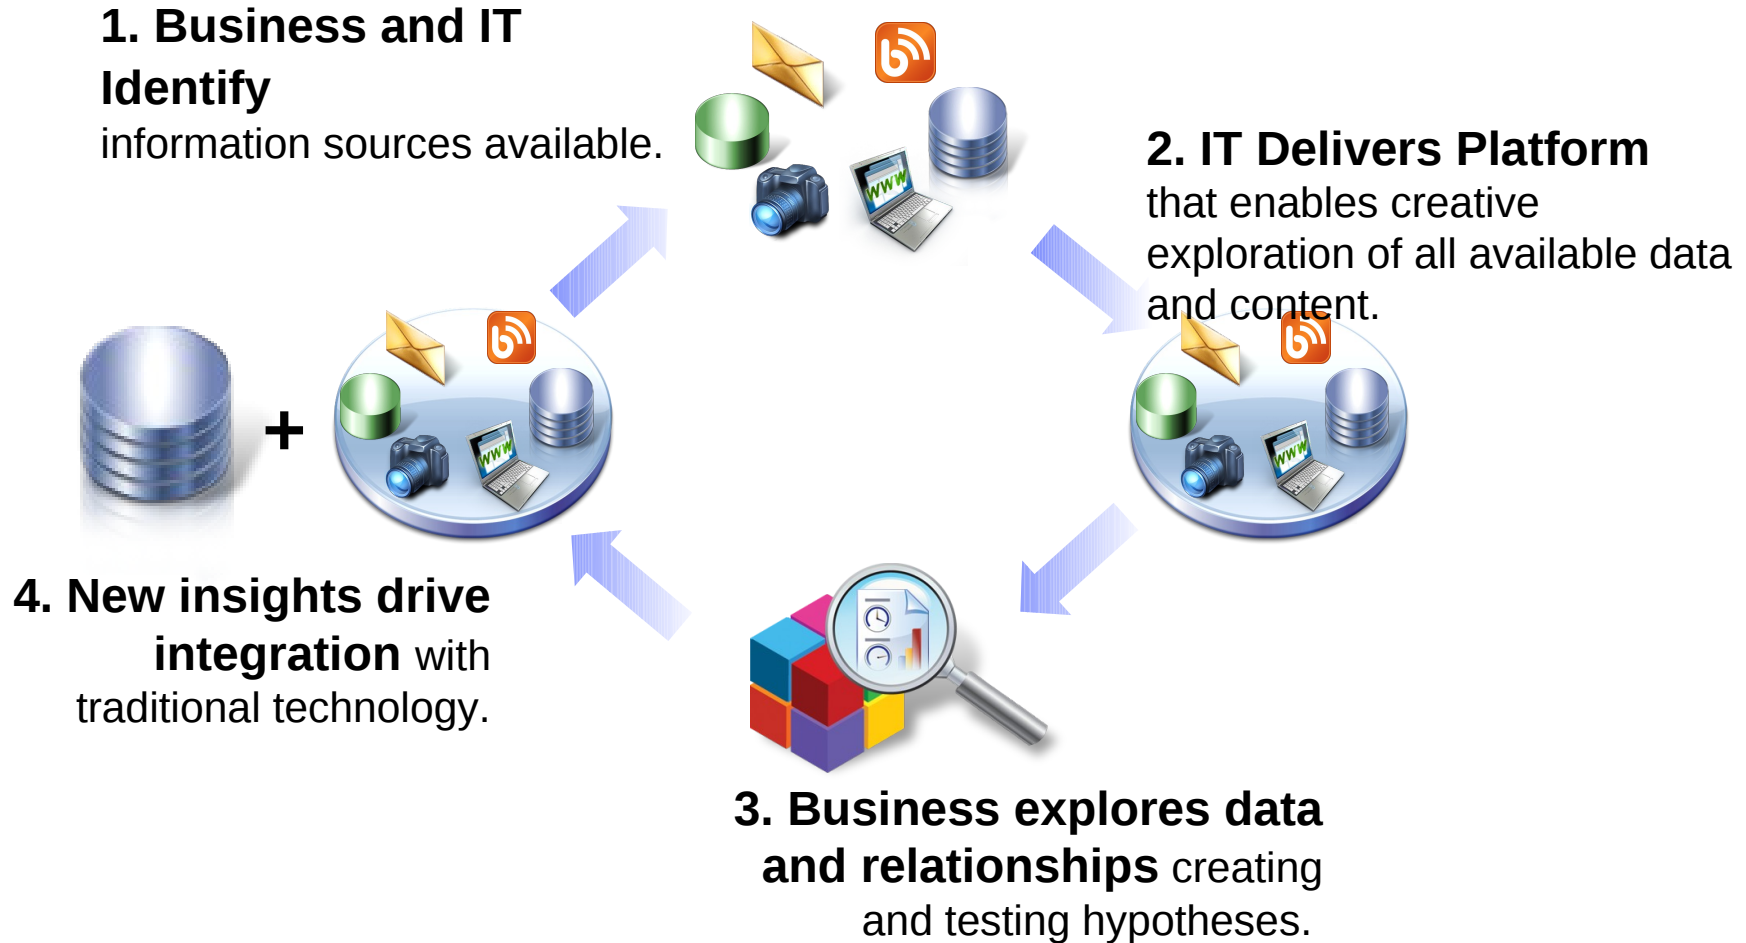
1. Business and IT Identify information sources available.

2. IT Delivers Platform that enables creative exploration of all available data and content.

+

4. New insights drive integration with traditional technology.

3. Business explores data and relationships creating and testing hypotheses.